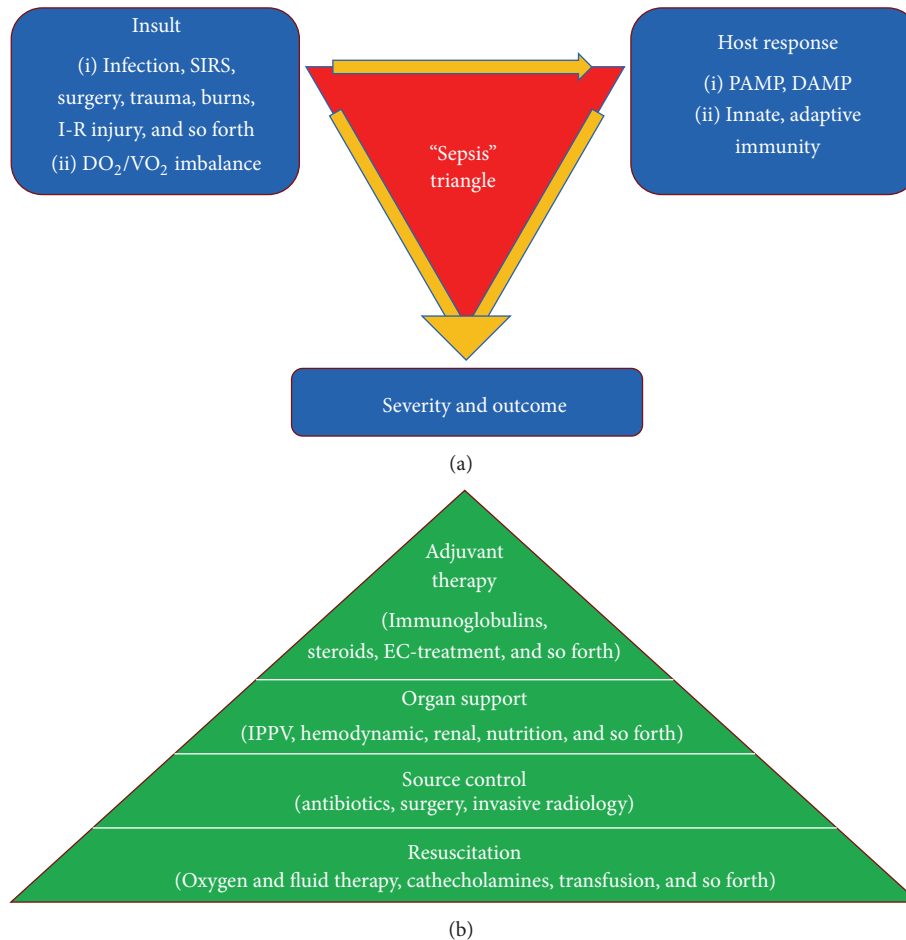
Insult

(i) Infection, SIRS, surgery, trauma, burns, I-R injury, and so forth

(ii) $DO_2/VO_2$ imbalance

"Sepsis" triangle

Host response

(i) PAMP, DAMP

(ii) Innate, adaptive immunity

Severity and outcome

(a)

Adjuvant therapy

(Immunoglobulins, steroids, EC-treatment, and so forth)

Organ support

(IPPV, hemodynamic, renal, nutrition, and so forth)

Source control
(antibiotics, surgery, invasive radiology)

Resuscitation
(Oxygen and fluid therapy, cathecholamines, transfusion, and so forth)

(b)